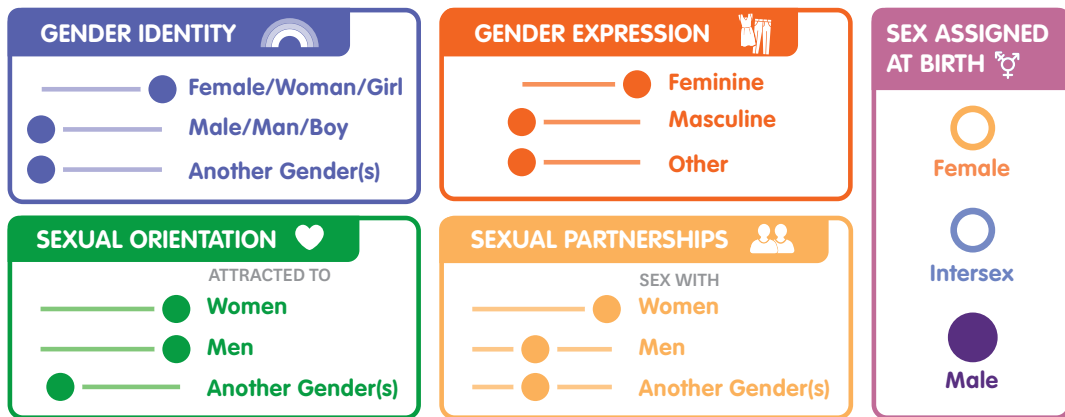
GENDER IDENTITY

Female/Woman/Girl

Male/Man/Boy

Another Gender(s)

GENDER EXPRESSION

Feminine

Masculine

Other

SEX ASSIGNED AT BIRTH

Female

Intersex

Male

SEXUAL ORIENTATION

ATTRACTED TO

Women

Men

Another Gender(s)

SEXUAL PARTNERSHIPS

SEX WITH

Women

Men

Another Gender(s)